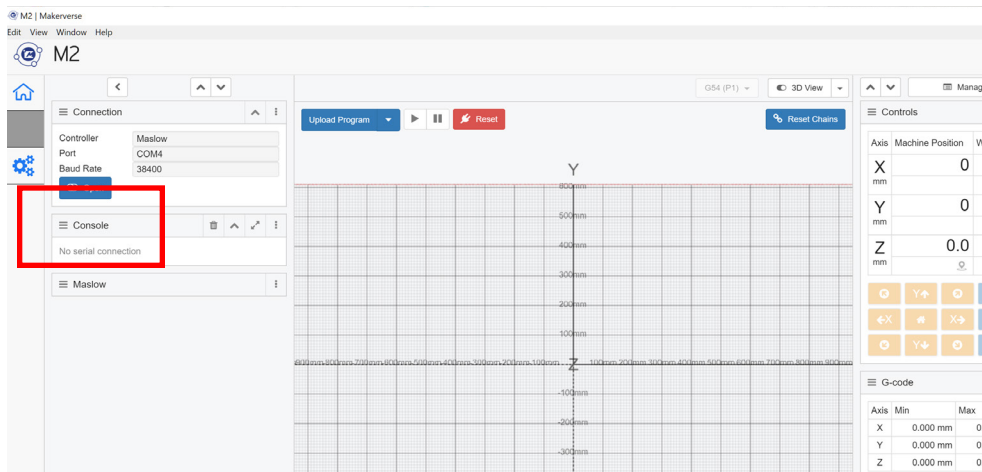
M2 | Makerverse
Edit View Window Help
M2

Connection
Controller Maslow
Port COM4
Baud Rate 38400

Console
No serial connection

Maslow

G54 (P1)
3D View
Upload Program
Reset
Reset Chains

Y
600mm
500mm
400mm
300mm
200mm
100mm
-800mm -800mm -700mm -600mm -500mm -400mm -300mm -200mm -100mm Z 100mm 200mm 300mm 400mm 500mm 600mm 700mm 800mm 800mm
-100mm
-200mm
-300mm

Manag
Controls

| Axis | Machine Position | W |
|---|---|---|
| X mm | 0 | |
| Y mm | 0 | |
| Z mm | 0.0 | |

Y
X
X
Y

G-code

| Axis | Min | Max |
|---|---|---|
| X | 0.000 mm | 0 |
| Y | 0.000 mm | 0 |
| Z | 0.000 mm | 0 |